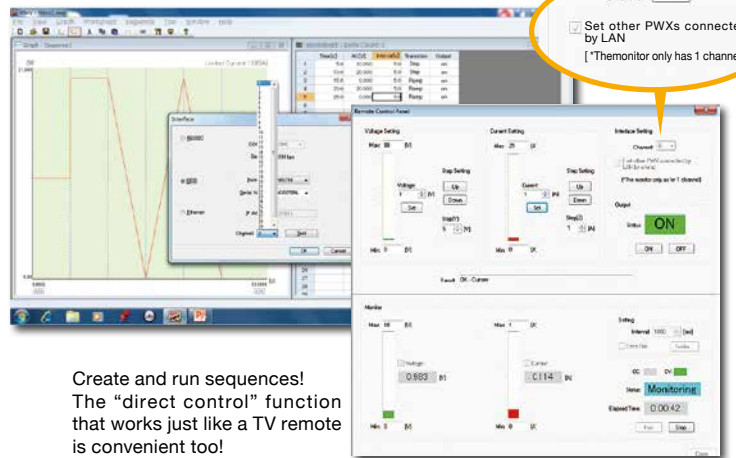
Set other PWXs connecte by LAN
[ *Themonitor only has 1 channe

Remote Control Panel

Voltage Setting
Max 88 [V]
Voltage
Set
Step Setting
Up
Down
Step(V)
Min 0 [V]

Current Setting
Max 25 [A]
Current
Set
Step Setting
Up
Down
Step(A)
Min 0 [A]

Interface Setting
Channel
(*The monitor only as'e 1 channel)

Output
Status ON
ON OFF

Result OK - Current

Monitor
Max 88 [V]
Voltage
0.983 [V]
Min 0 [V]

Max 1 [A]
Current
0.114 [A]
Min 0 [A]

Setting
Interval 1000 [ms]

CC CV
Status Monitoring
Elapsed Time 0:00:42
Stop

Close

Create and run sequences! The “direct control” function that works just like a TV remote is convenient too!